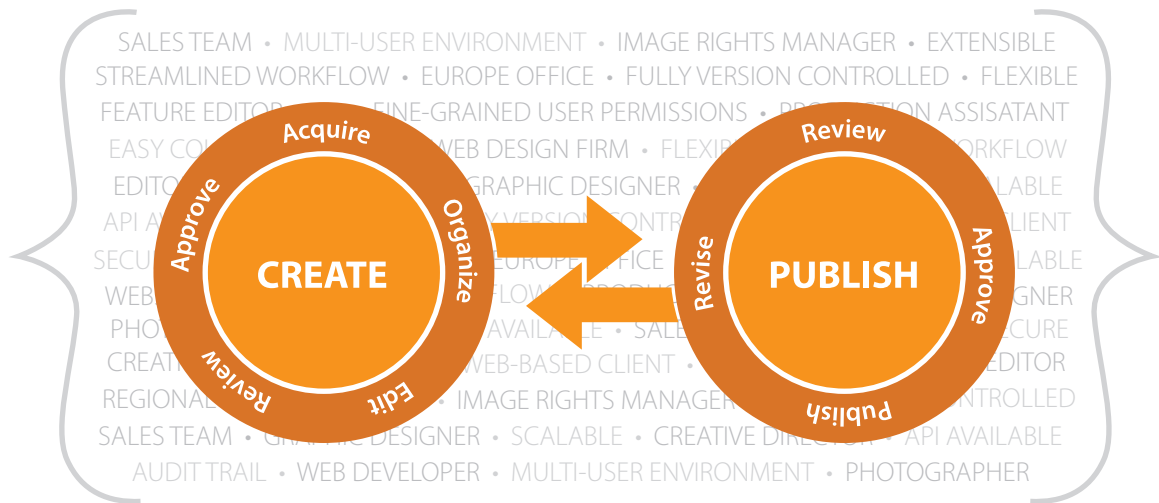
SALES TEAM • MULTI-USER ENVIRONMENT • IMAGE RIGHTS MANAGER • EXTENSIBLE
STREAMLINED WORKFLOW • EUROPE OFFICE • FULLY VERSION CONTROLLED • FLEXIBLE
FEATURE EDITOR • FINE-GRAINED USER PERMISSIONS • PRODUCTION ASSISATANT
EASY CO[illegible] WEB DESIGN FIRM • FLEXI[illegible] WORKFLOW
EDITO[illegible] GRAPHIC DESIGNER • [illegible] ALABLE
API AV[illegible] VERSION CONTRO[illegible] CLIENT
SECU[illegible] EUROPE OFFICE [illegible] ALABLE
WEB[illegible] FLOW PRODUC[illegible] GNER
PHO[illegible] AVAILABLE • SALE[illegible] CURE
CREAT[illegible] WEB-BASED CLIENT • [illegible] EDITOR
REGIONAL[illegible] • IMAGE RIGHTS MANAGER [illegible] CONTROLLED
SALES TEAM • GRAPHIC DESIGNER • SCALABLE • CREATIVE DIRECTOR • API AVAILABLE
AUDIT TRAIL • WEB DEVELOPER • MULTI-USER ENVIRONMENT • PHOTOGRAPHER

Acquire
Organize
Edit
Review
Approve
CREATE

Review
Approve
Publish
Revise
PUBLISH